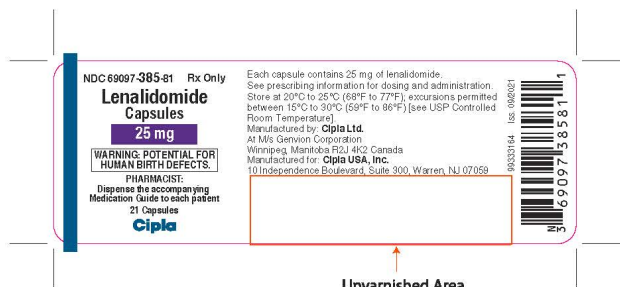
NDC 69097-385-81 Rx Only

Lenalidomide Capsules

25 mg

WARNING: POTENTIAL FOR HUMAN BIRTH DEFECTS.

PHARMACIST:
Dispense the accompanying Medication Guide to each patient

21 Capsules

Cipla

Each capsule contains 25 mg of lenalidomide.
See prescribing information for dosing and administration.
Store at 20°C to 25°C (68°F to 77°F); excursions permitted between 15°C to 30°C (59°F to 86°F) [see USP Controlled Room Temperature].
Manufactured by: Cipla Ltd.
At M/s Genvion Corporation
Winnipeg, Manitoba R2J 4K2 Canada
Manufactured for: Cipla USA, Inc.
10 Independence Boulevard, Suite 300, Warren, NJ 07059

99333164 Iss. 09/2021

N 3 69097 38581 1

Unvarnished Area